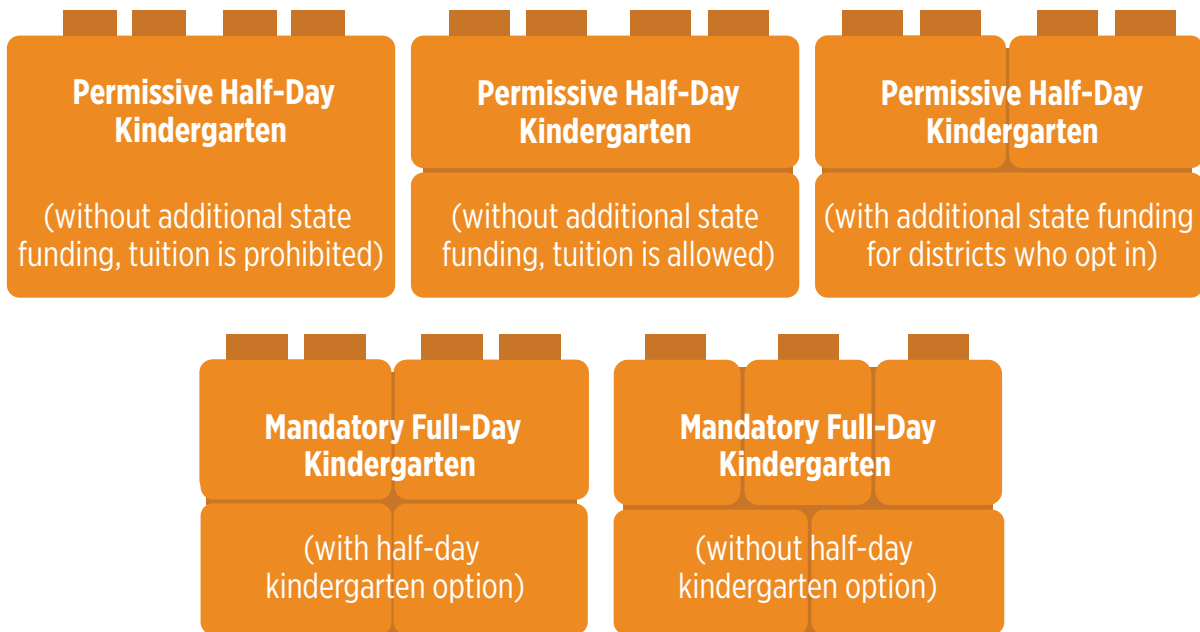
Permissive Half-Day Kindergarten

(without additional state funding, tuition is prohibited)

Permissive Half-Day Kindergarten

(without additional state funding, tuition is allowed)

Permissive Half-Day Kindergarten

(with additional state funding for districts who opt in)

Mandatory Full-Day Kindergarten

(with half-day kindergarten option)

Mandatory Full-Day Kindergarten

(without half-day kindergarten option)